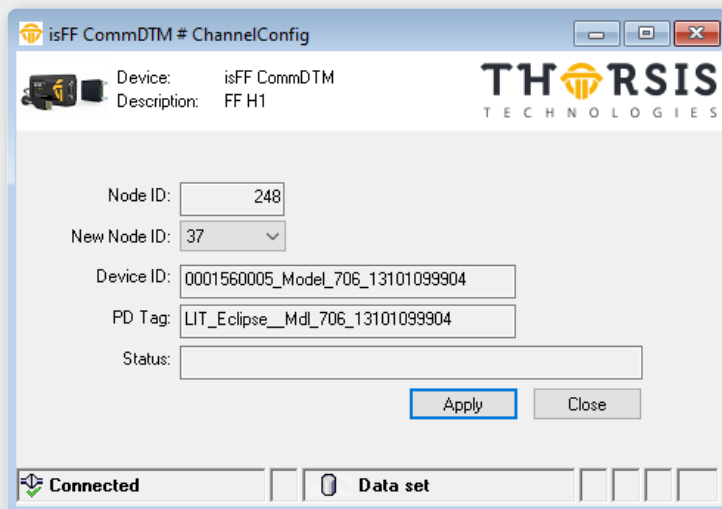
isFF CommDTM # ChannelConfig

Device: isFF CommDTM
Description: FF H1

THORSIS
TECHNOLOGIES

Node ID: 248

New Node ID: 37

Device ID: 0001560005_Model_706_13101099904

PD Tag: LIT_Eclipse__Mdl_706_13101099904

Status:

Apply

Close

Connected

Data set